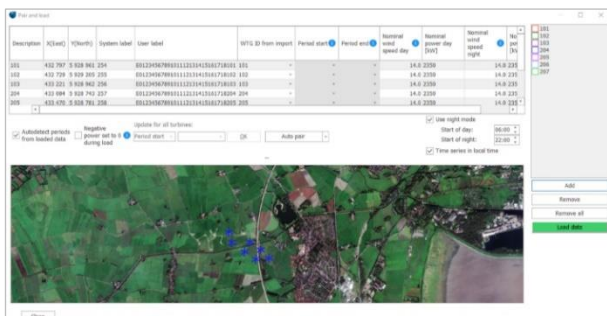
Pair and load

| Description | X(East) | Y(North) | System label | User label | WTG ID from import | Period start | Period end | Nominal wind speed day | Nominal power day [kW] | Nominal wind speed night | No pe [k |
|---|---|---|---|---|---|---|---|---|---|---|---|
| 101 | 432 797 | 5 928 861 | 254 | 01234567891011121314151617181 | 101 | | | 14.0 | 2350 | 14.0 | 235 |
| 102 | 432 729 | 5 929 203 | 255 | 01234567891011121314151617181 | 102 | | | 14.0 | 2350 | 14.0 | 235 |
| 103 | 433 221 | 5 928 942 | 256 | 01234567891011121314151617181 | 103 | | | 14.0 | 2350 | 14.0 | 235 |
| 104 | 433 684 | 5 928 743 | 257 | 01234567891011121314151617182 | 204 | | | 14.0 | 2350 | 14.0 | 235 |
| 205 | 433 475 | 5 928 781 | 258 | 01234567891011121314151617182 | 205 | | | 14.0 | 2350 | 14.0 | 235 |

Autodetect periods from loaded data
Negative power set to 0 during load
Update for all turbines:
Period start
OK
Auto pair
Use night mode
Start of day: 06:00
Start of night: 22:00
Time series is local time

101
102
103
104
205
206
207

Add
Remove
Remove all
Load data

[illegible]